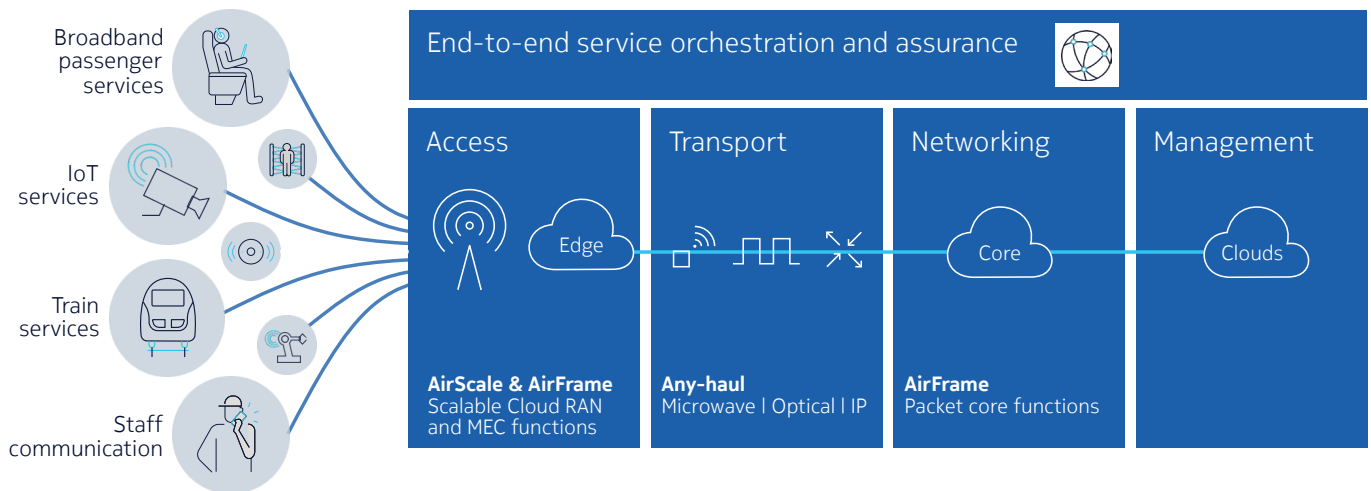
Broadband passenger services

IoT services

Train services

Staff communication

End-to-end service orchestration and assurance

Access

Edge

AirScale & AirFrame
Scalable Cloud RAN and MEC functions

Transport

Any-haul
Microwave | Optical | IP

Networking

Core

AirFrame
Packet core functions

Management

Clouds